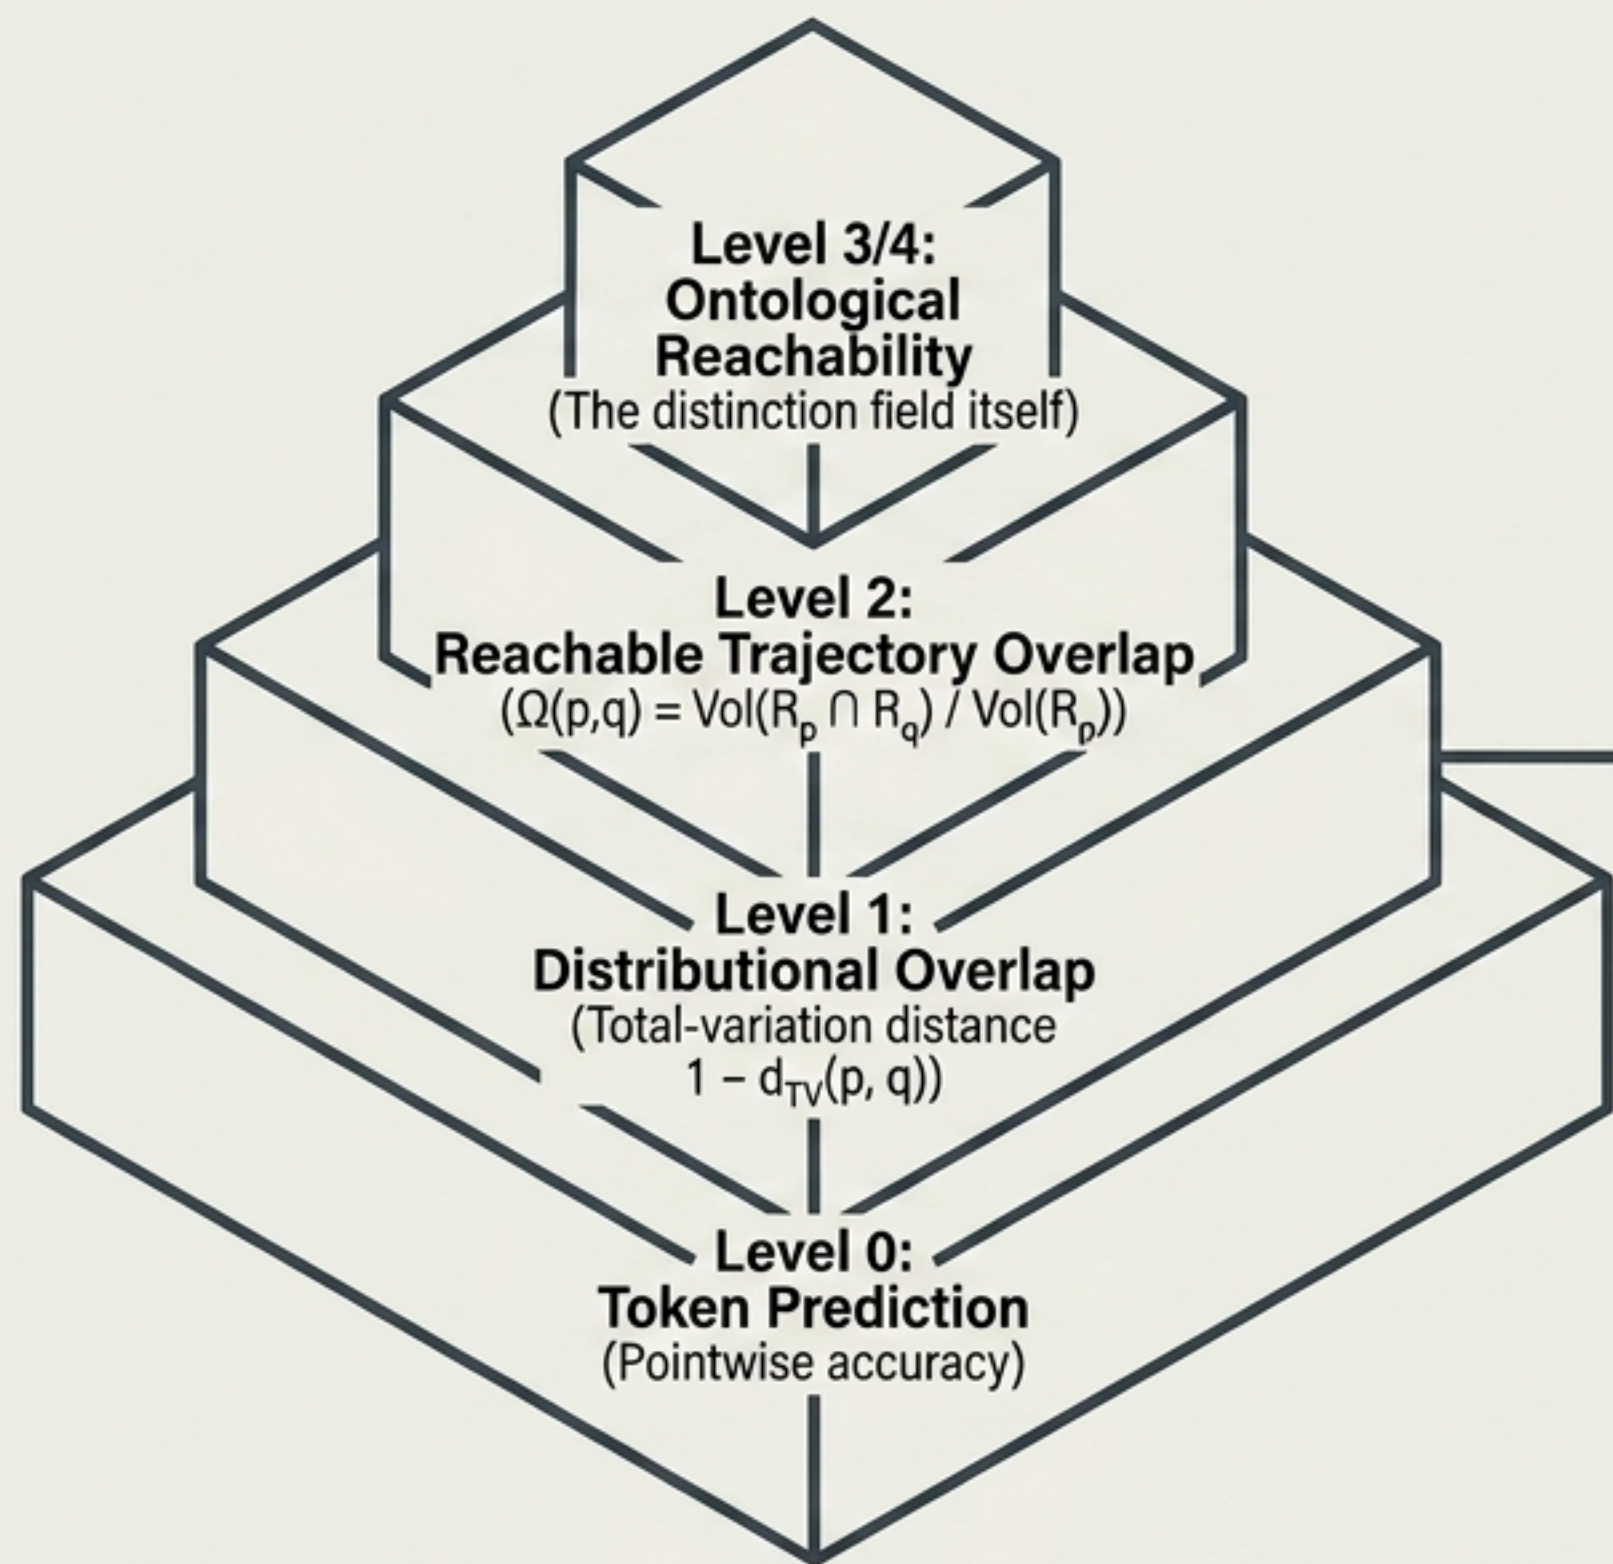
Level 3/4:
Ontological Reachability
(The distinction field itself)

Level 2:
Reachable Trajectory Overlap
$(\Omega(p,q) = Vol(R_p \cap R_q) / Vol(R_p))$

Level 1:
Distributional Overlap
(Total-variation distance $1 - d_{TV}(p, q)$)

Level 0:
Token Prediction
(Pointwise accuracy)